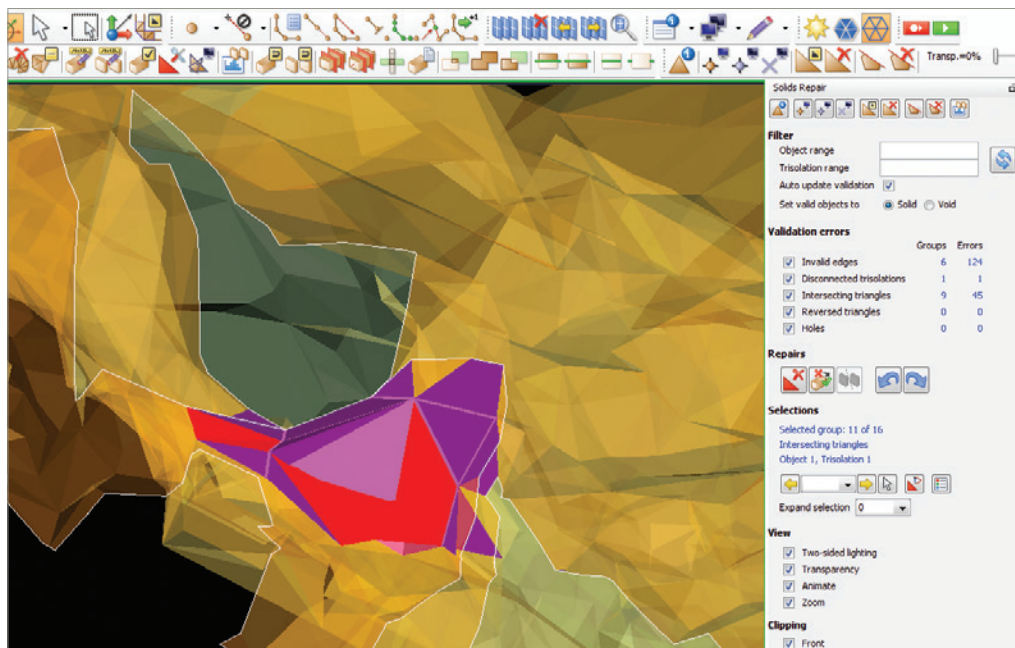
Transp.=0%

Solids Repair

Filter
Object range
Trisolation range
Auto update validation
Set valid objects to Solid Void

Validation errors

| | Groups | Errors |
|---|---|---|
| Invalid edges | 6 | 124 |
| Disconnected trisolations | 1 | 1 |
| Intersecting triangles | 9 | 45 |
| Reversed triangles | 0 | 0 |
| Holes | 0 | 0 |

Repairs

Selections
Selected group: 11 of 16
Intersecting triangles
Object 1, Trisolation 1

Expand selection 0

View
Two-sided lighting
Transparency
Animate
Zoom

Clipping
Front